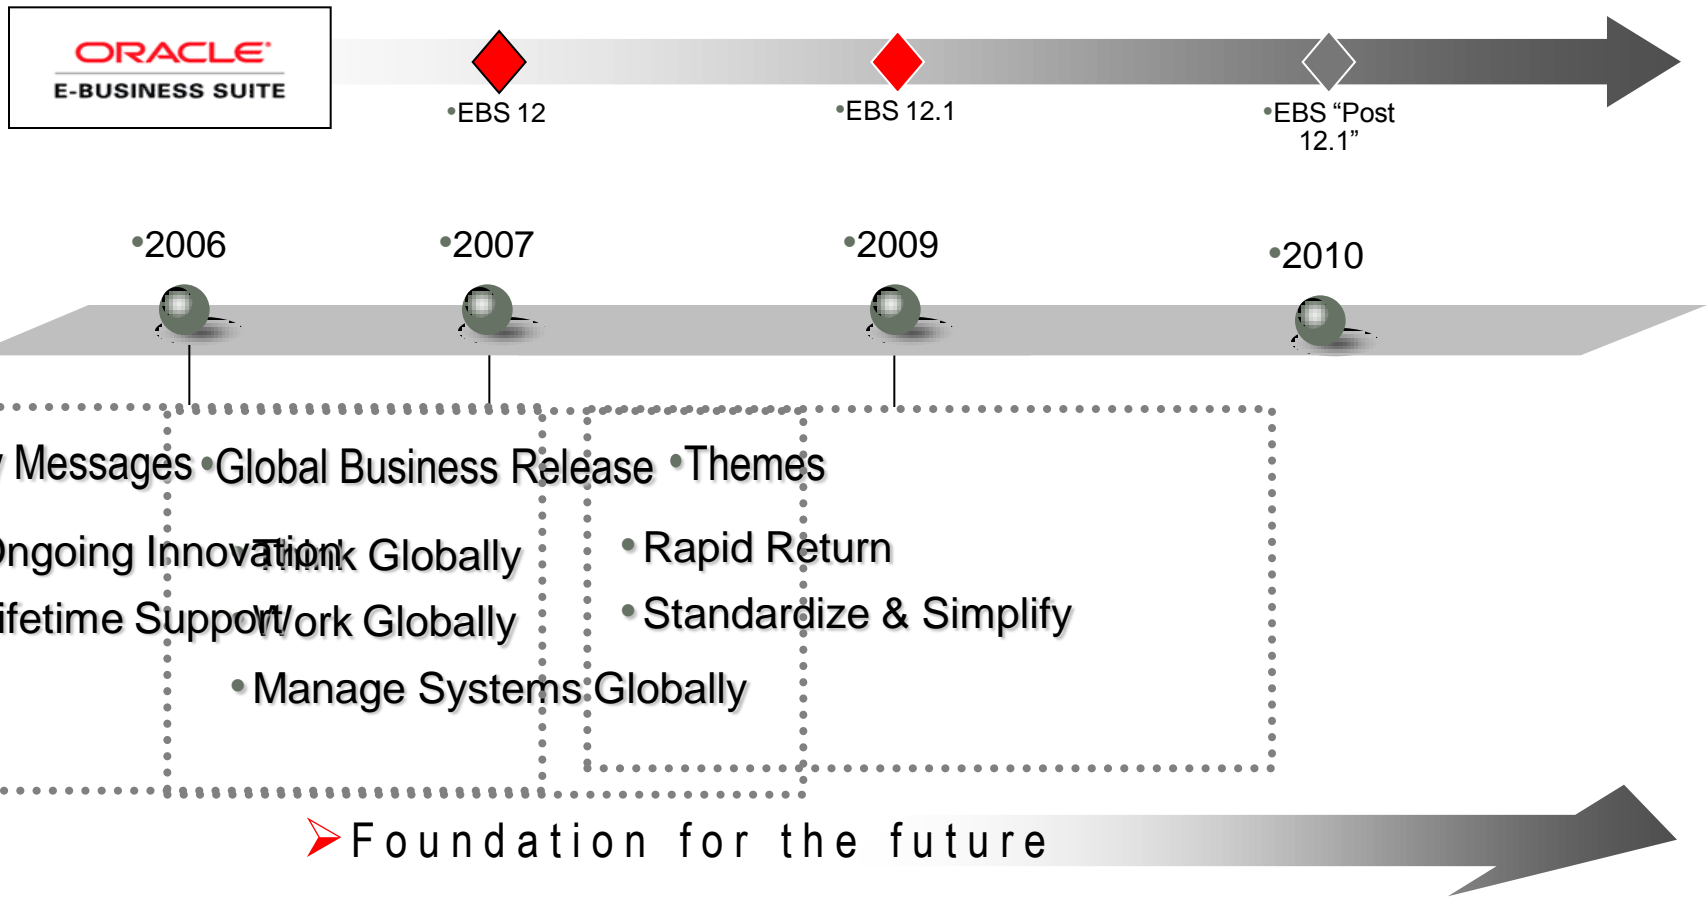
ORACLE
E-BUSINESS SUITE

•EBS 12
•EBS 12.1
•EBS "Post 12.1"

•2006
•2007
•2009
•2010

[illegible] Messages
Ongoing Innovation
ifetime Support

•Global Business Release
Think Globally
Work Globally
• Manage Systems Globally

•Themes
• Rapid Return
• Standardize & Simplify

Foundation for the future